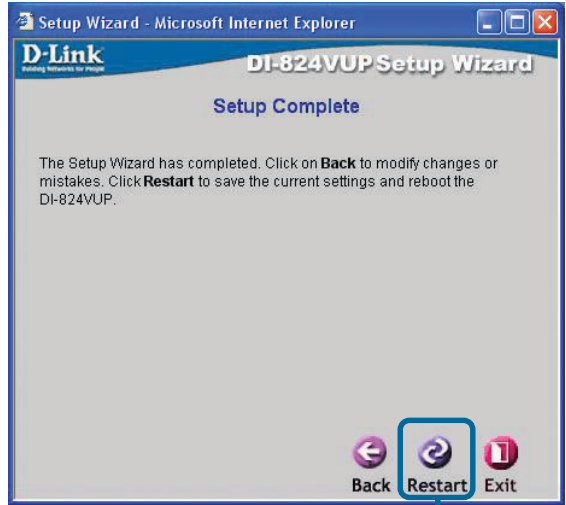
Setup Wizard - Microsoft Internet Explorer

D-Link
Building Networks for People

DI-824VUP Setup Wizard

Setup Complete

The Setup Wizard has completed. Click on **Back** to modify changes or mistakes. Click **Restart** to save the current settings and reboot the DI-824VUP.

Back Restart Exit